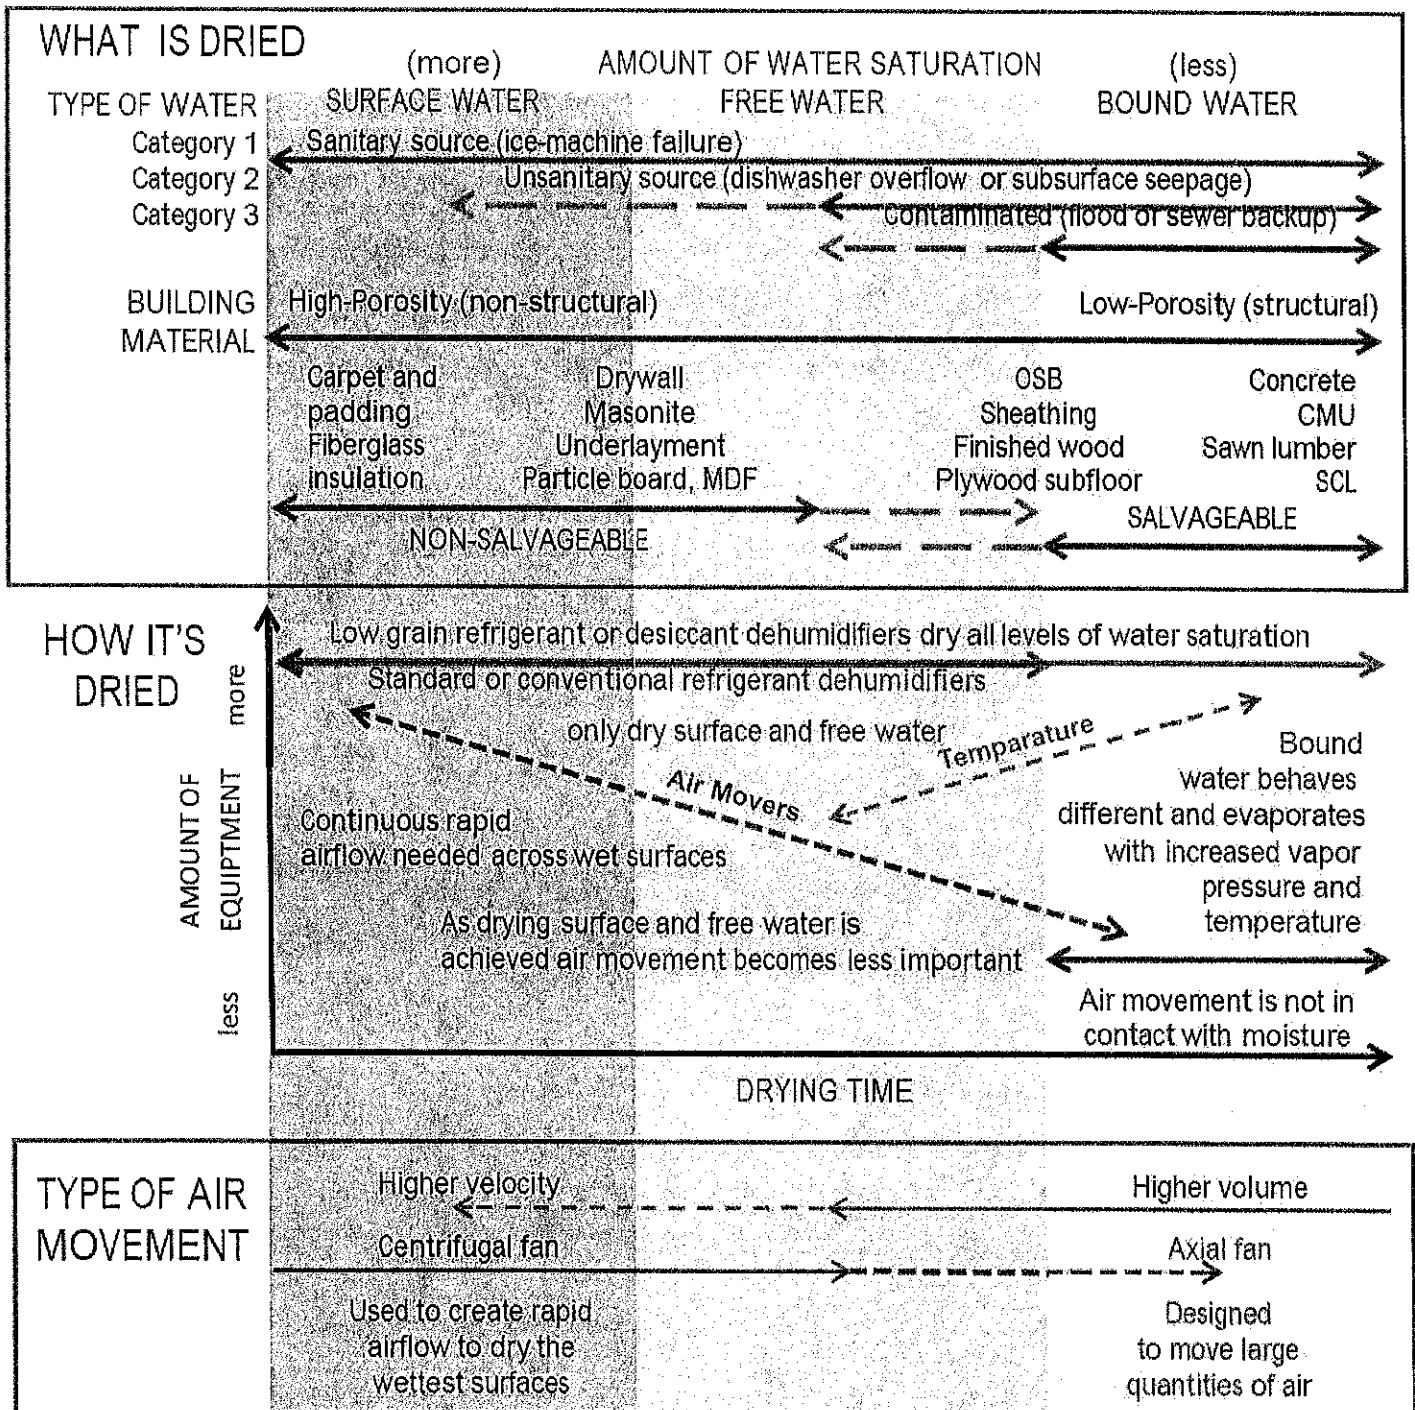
WHAT IS DRIED

(more) AMOUNT OF WATER SATURATION (less)

TYPE OF WATER SURFACE WATER FREE WATER BOUND WATER

Category 1 Sanitary source (ice-machine failure)

Category 2 Unsanitary source (dishwasher overflow or subsurface seepage)

Category 3 Contaminated (flood or sewer backup)

BUILDING MATERIAL High-Porosity (non-structural) Low-Porosity (structural)

Carpet and padding
Fiberglass insulation

Drywall
Masonite
Underlayment
Particle board, MDF

OSB
Sheathing
Finished wood
Plywood subfloor

Concrete
CMU
Sawn lumber
SCL

NON-SALVAGEABLE

SALVAGEABLE

HOW IT'S DRIED

more

AMOUNT OF EQUIPTMENT

less

Low grain refrigerant or desiccant dehumidifiers dry all levels of water saturation

Standard or conventional refrigerant dehumidifiers only dry surface and free water

Temparature

Air Movers

Continuous rapid airflow needed across wet surfaces

As drying surface and free water is achieved air movement becomes less important

Bound water behaves different and evaporates with increased vapor pressure and temperature

Air movement is not in contact with moisture

DRYING TIME

TYPE OF AIR MOVEMENT

Higher velocity

Higher volume

Centrifugal fan

Axial fan

Used to create rapid airflow to dry the wettest surfaces

Designed to move large quantities of air